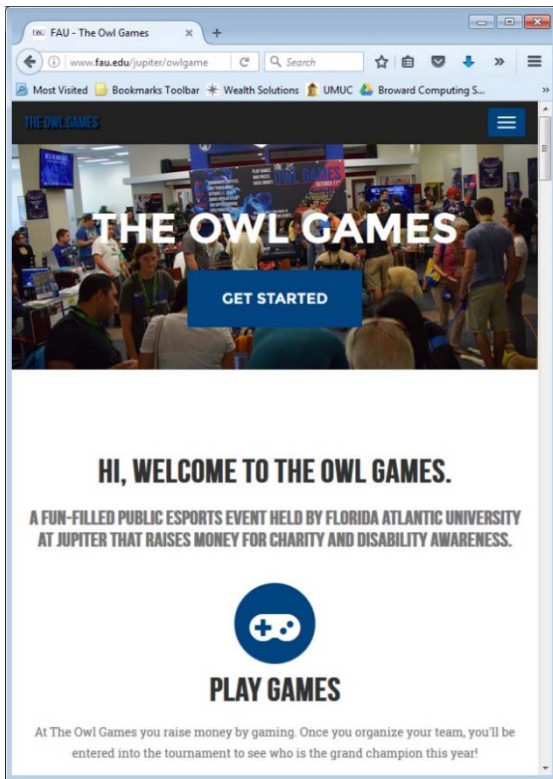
FAU - The Owl Games

www.fau.edu/jupiter/owlgame

Search

Most Visited Bookmarks Toolbar Wealth Solutions UMUC Broward Computing S...

THE OWL GAMES

THE OWL GAMES

GET STARTED

HI, WELCOME TO THE OWL GAMES.

A FUN-FILLED PUBLIC ESPORTS EVENT HELD BY FLORIDA ATLANTIC UNIVERSITY AT JUPITER THAT RAISES MONEY FOR CHARITY AND DISABILITY AWARENESS.

PLAY GAMES

At The Owl Games you raise money by gaming. Once you organize your team, you'll be entered into the tournament to see who is the grand champion this year!